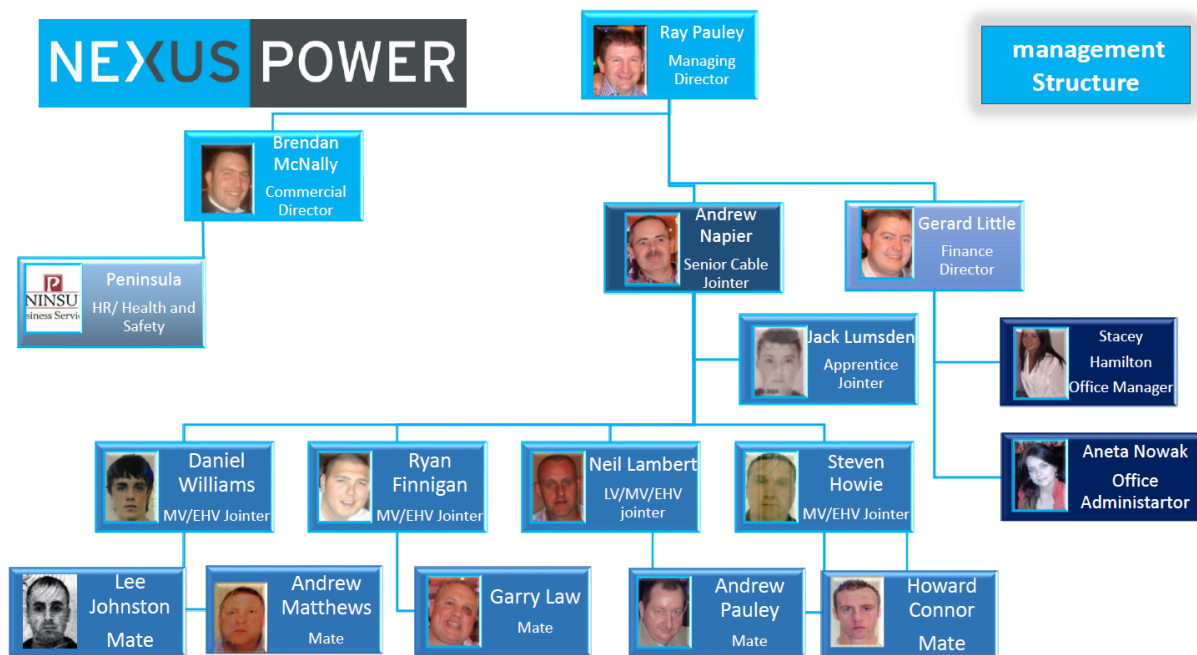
NEXUS POWER

Ray Pauley
Managing Director

management Structure

Brendan McNally
Commercial Director

Peninsula
HR/ Health and Safety

NINSU
siness Servi

Andrew Napier
Senior Cable Jointer

Gerard Little
Finance Director

Jack Lumsden
Apprentice Jointer

Stacey Hamilton
Office Manager

Aneta Nowak
Office Administartor

Daniel Williams
MV/EHV Jointer

Ryan Finnigan
MV/EHV Jointer

Neil Lambert
LV/MV/EHV jointer

Steven Howie
MV/EHV Jointer

Lee Johnston
Mate

Andrew Matthews
Mate

Garry Law
Mate

Andrew Pauley
Mate

Howard Connor
Mate